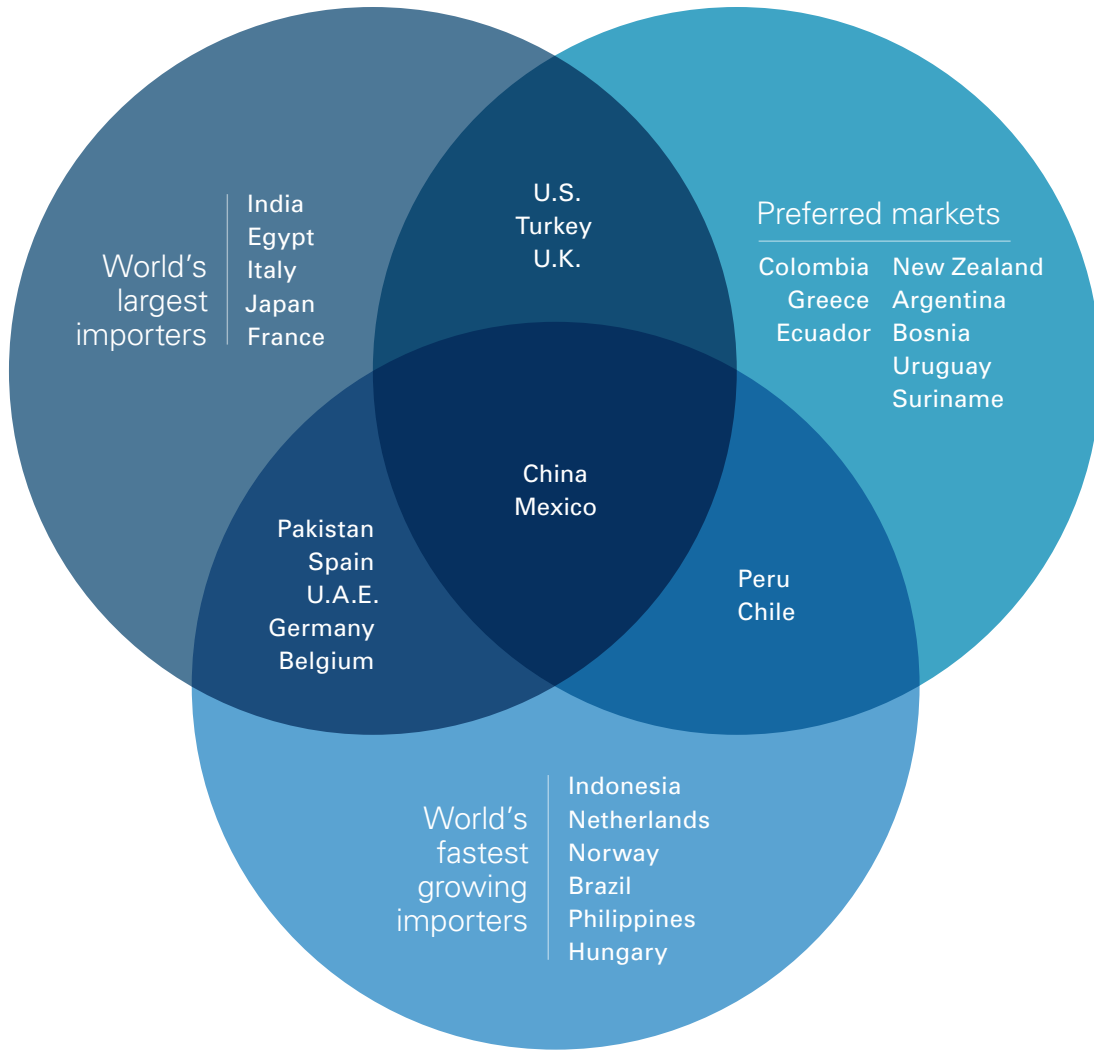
World's largest importers

India
Egypt
Italy
Japan
France

U.S.
Turkey
U.K.

Preferred markets

Colombia
Greece
Ecuador

New Zealand
Argentina
Bosnia
Uruguay
Suriname

China
Mexico

Pakistan
Spain
U.A.E.
Germany
Belgium

Peru
Chile

World's fastest growing importers

Indonesia
Netherlands
Norway
Brazil
Philippines
Hungary